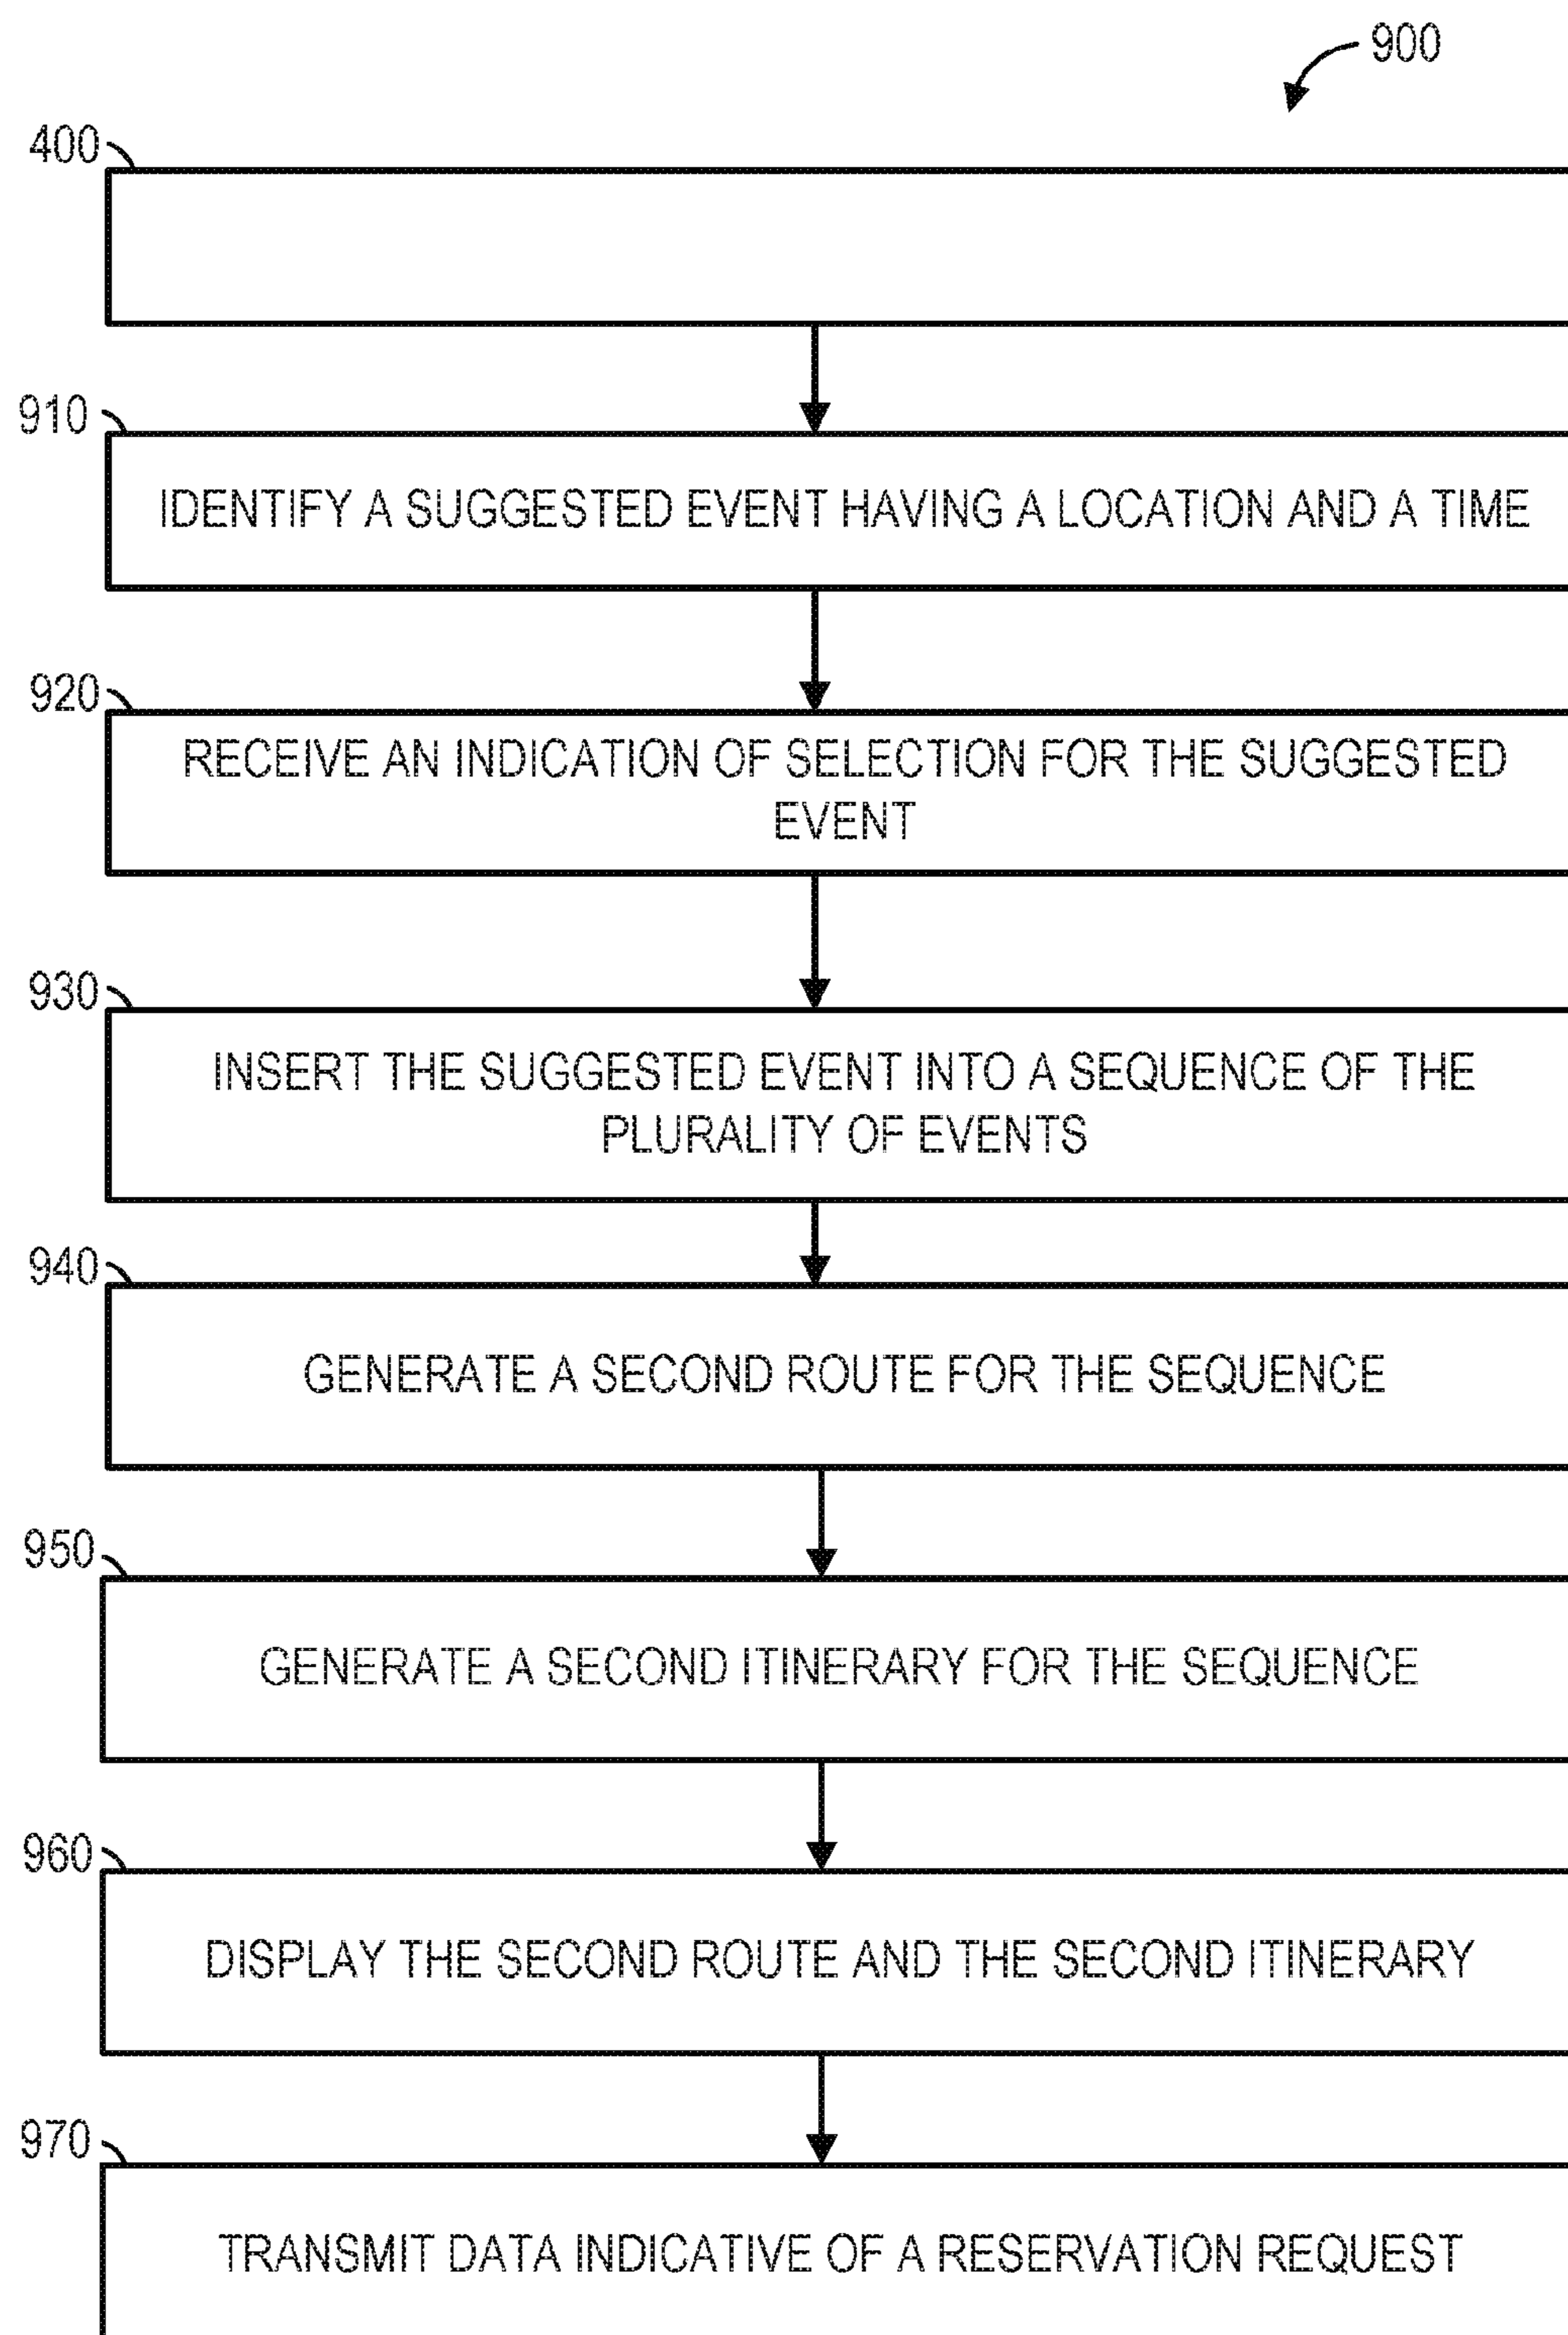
900

400

910
IDENTIFY A SUGGESTED EVENT HAVING A LOCATION AND A TIME

920
RECEIVE AN INDICATION OF SELECTION FOR THE SUGGESTED EVENT

930
INSERT THE SUGGESTED EVENT INTO A SEQUENCE OF THE PLURALITY OF EVENTS

940
GENERATE A SECOND ROUTE FOR THE SEQUENCE

950
GENERATE A SECOND ITINERARY FOR THE SEQUENCE

960
DISPLAY THE SECOND ROUTE AND THE SECOND ITINERARY

970
TRANSMIT DATA INDICATIVE OF A RESERVATION REQUEST